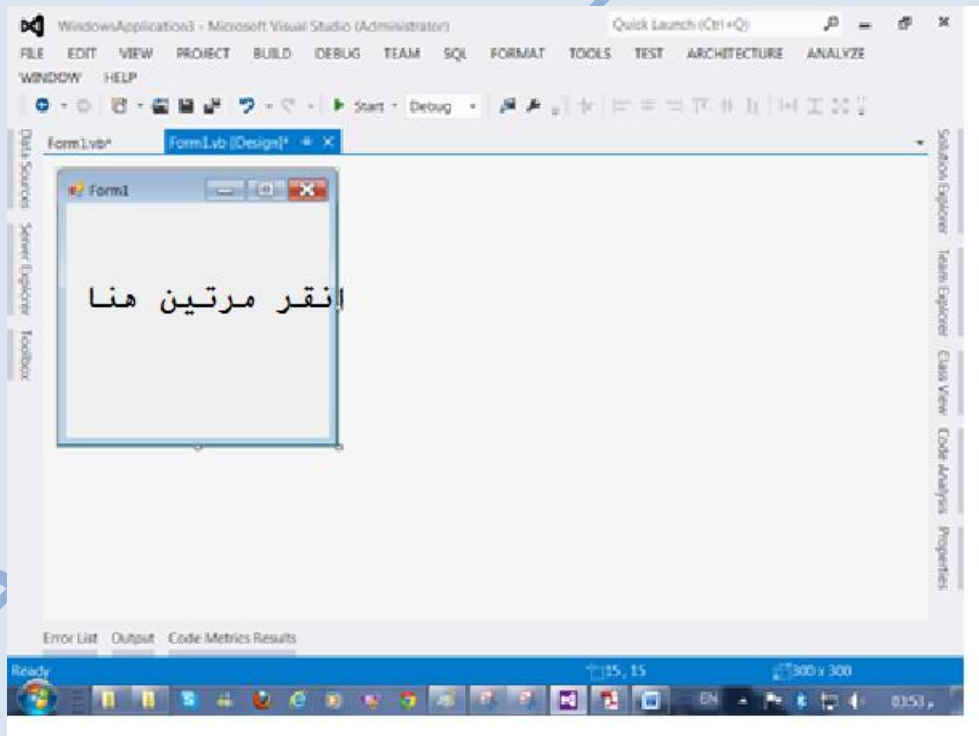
WindowsApplication3 - Microsoft Visual Studio (Administrator)
Quick Launch (Ctrl+Q)
FILE EDIT VIEW PROJECT BUILD DEBUG TEAM SQL FORMAT TOOLS TEST ARCHITECTURE ANALYZE WINDOW HELP
Start Debug
Form1.vb* Form1.vb [Design]*
Data Sources Server Explorer Toolbox
Form1
انقر مرتين هنا
Solution Explorer Team Explorer Class View Code Analysis Properties
Error List Output Code Metrics Results
Ready
15, 15
300 x 300
EN
03:53